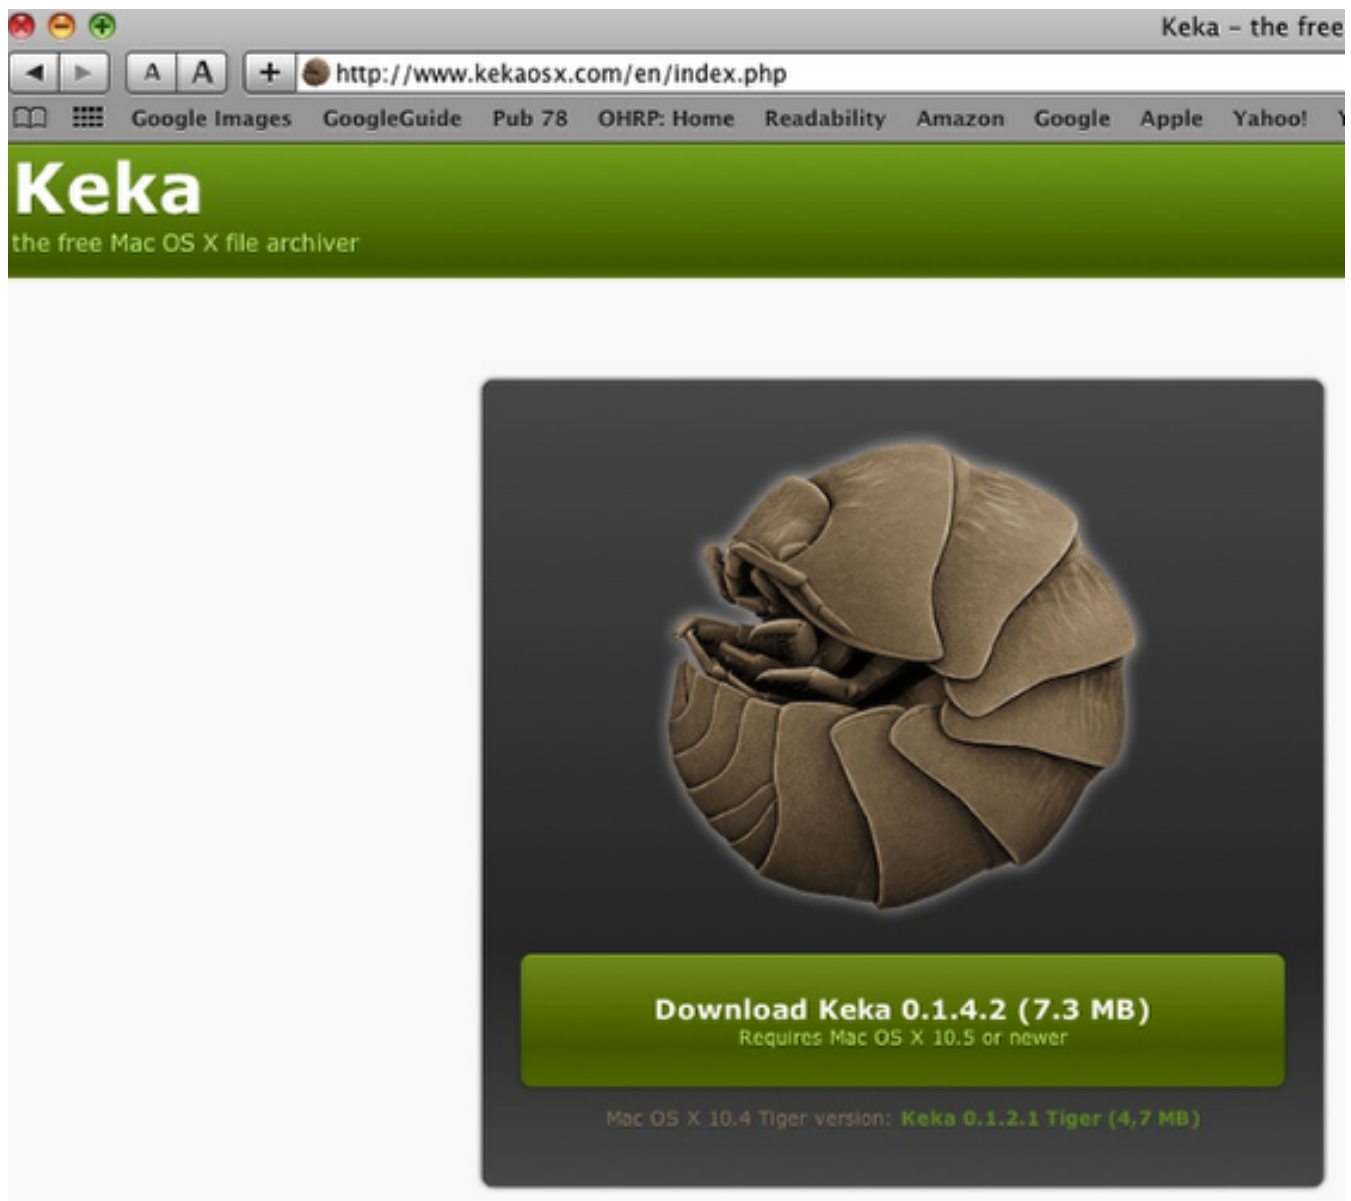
Keka – the free

A A +

http://www.kekaosx.com/en/index.php

Google Images GoogleGuide Pub 78 OHRP: Home Readability Amazon Google Apple Yahoo!

Keka
the free Mac OS X file archiver

Download Keka 0.1.4.2 (7.3 MB)
Requires Mac OS X 10.5 or newer

Mac OS X 10.4 Tiger version: Keka 0.1.2.1 Tiger (4,7 MB)